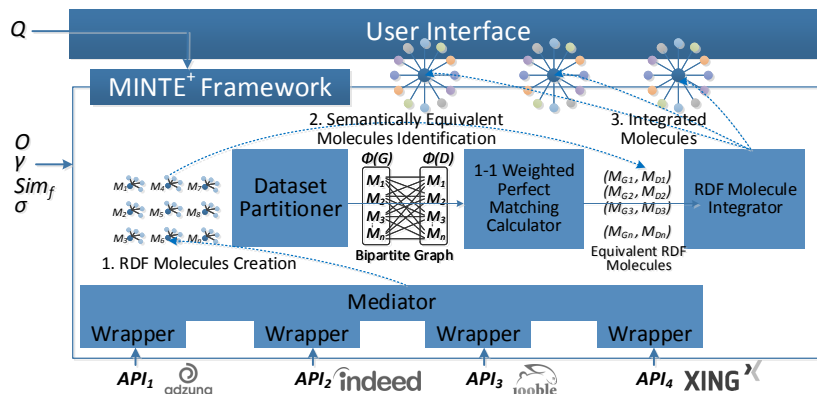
Q

User Interface

MINTE$^{+}$ Framework

O
γ
$Sim_f$
σ

2. Semantically Equivalent Molecules Identification

3. Integrated Molecules

$M_1$ $M_4$ $M_7$
$M_2$ $M_5$ $M_8$
$M_3$ $M_6$ $M_n$

1. RDF Molecules Creation

Dataset Partitioner

Φ(G)
Φ(D)
$M_1$
$M_2$
$M_3$
$M_n$
$M_1$
$M_2$
$M_3$
$M_n$
Bipartite Graph

1-1 Weighted Perfect Matching Calculator

$(M_{G1}, M_{D1})$
$(M_{G2}, M_{D2})$
$(M_{G3}, M_{D3})$
$(M_{Gn}, M_{Dn})$
Equivalent RDF Molecules

RDF Molecule Integrator

Mediator

Wrapper
Wrapper
Wrapper
Wrapper

$API_1$ adzuna
$API_2$ indeed
$API_3$ jooble
$API_4$ XING